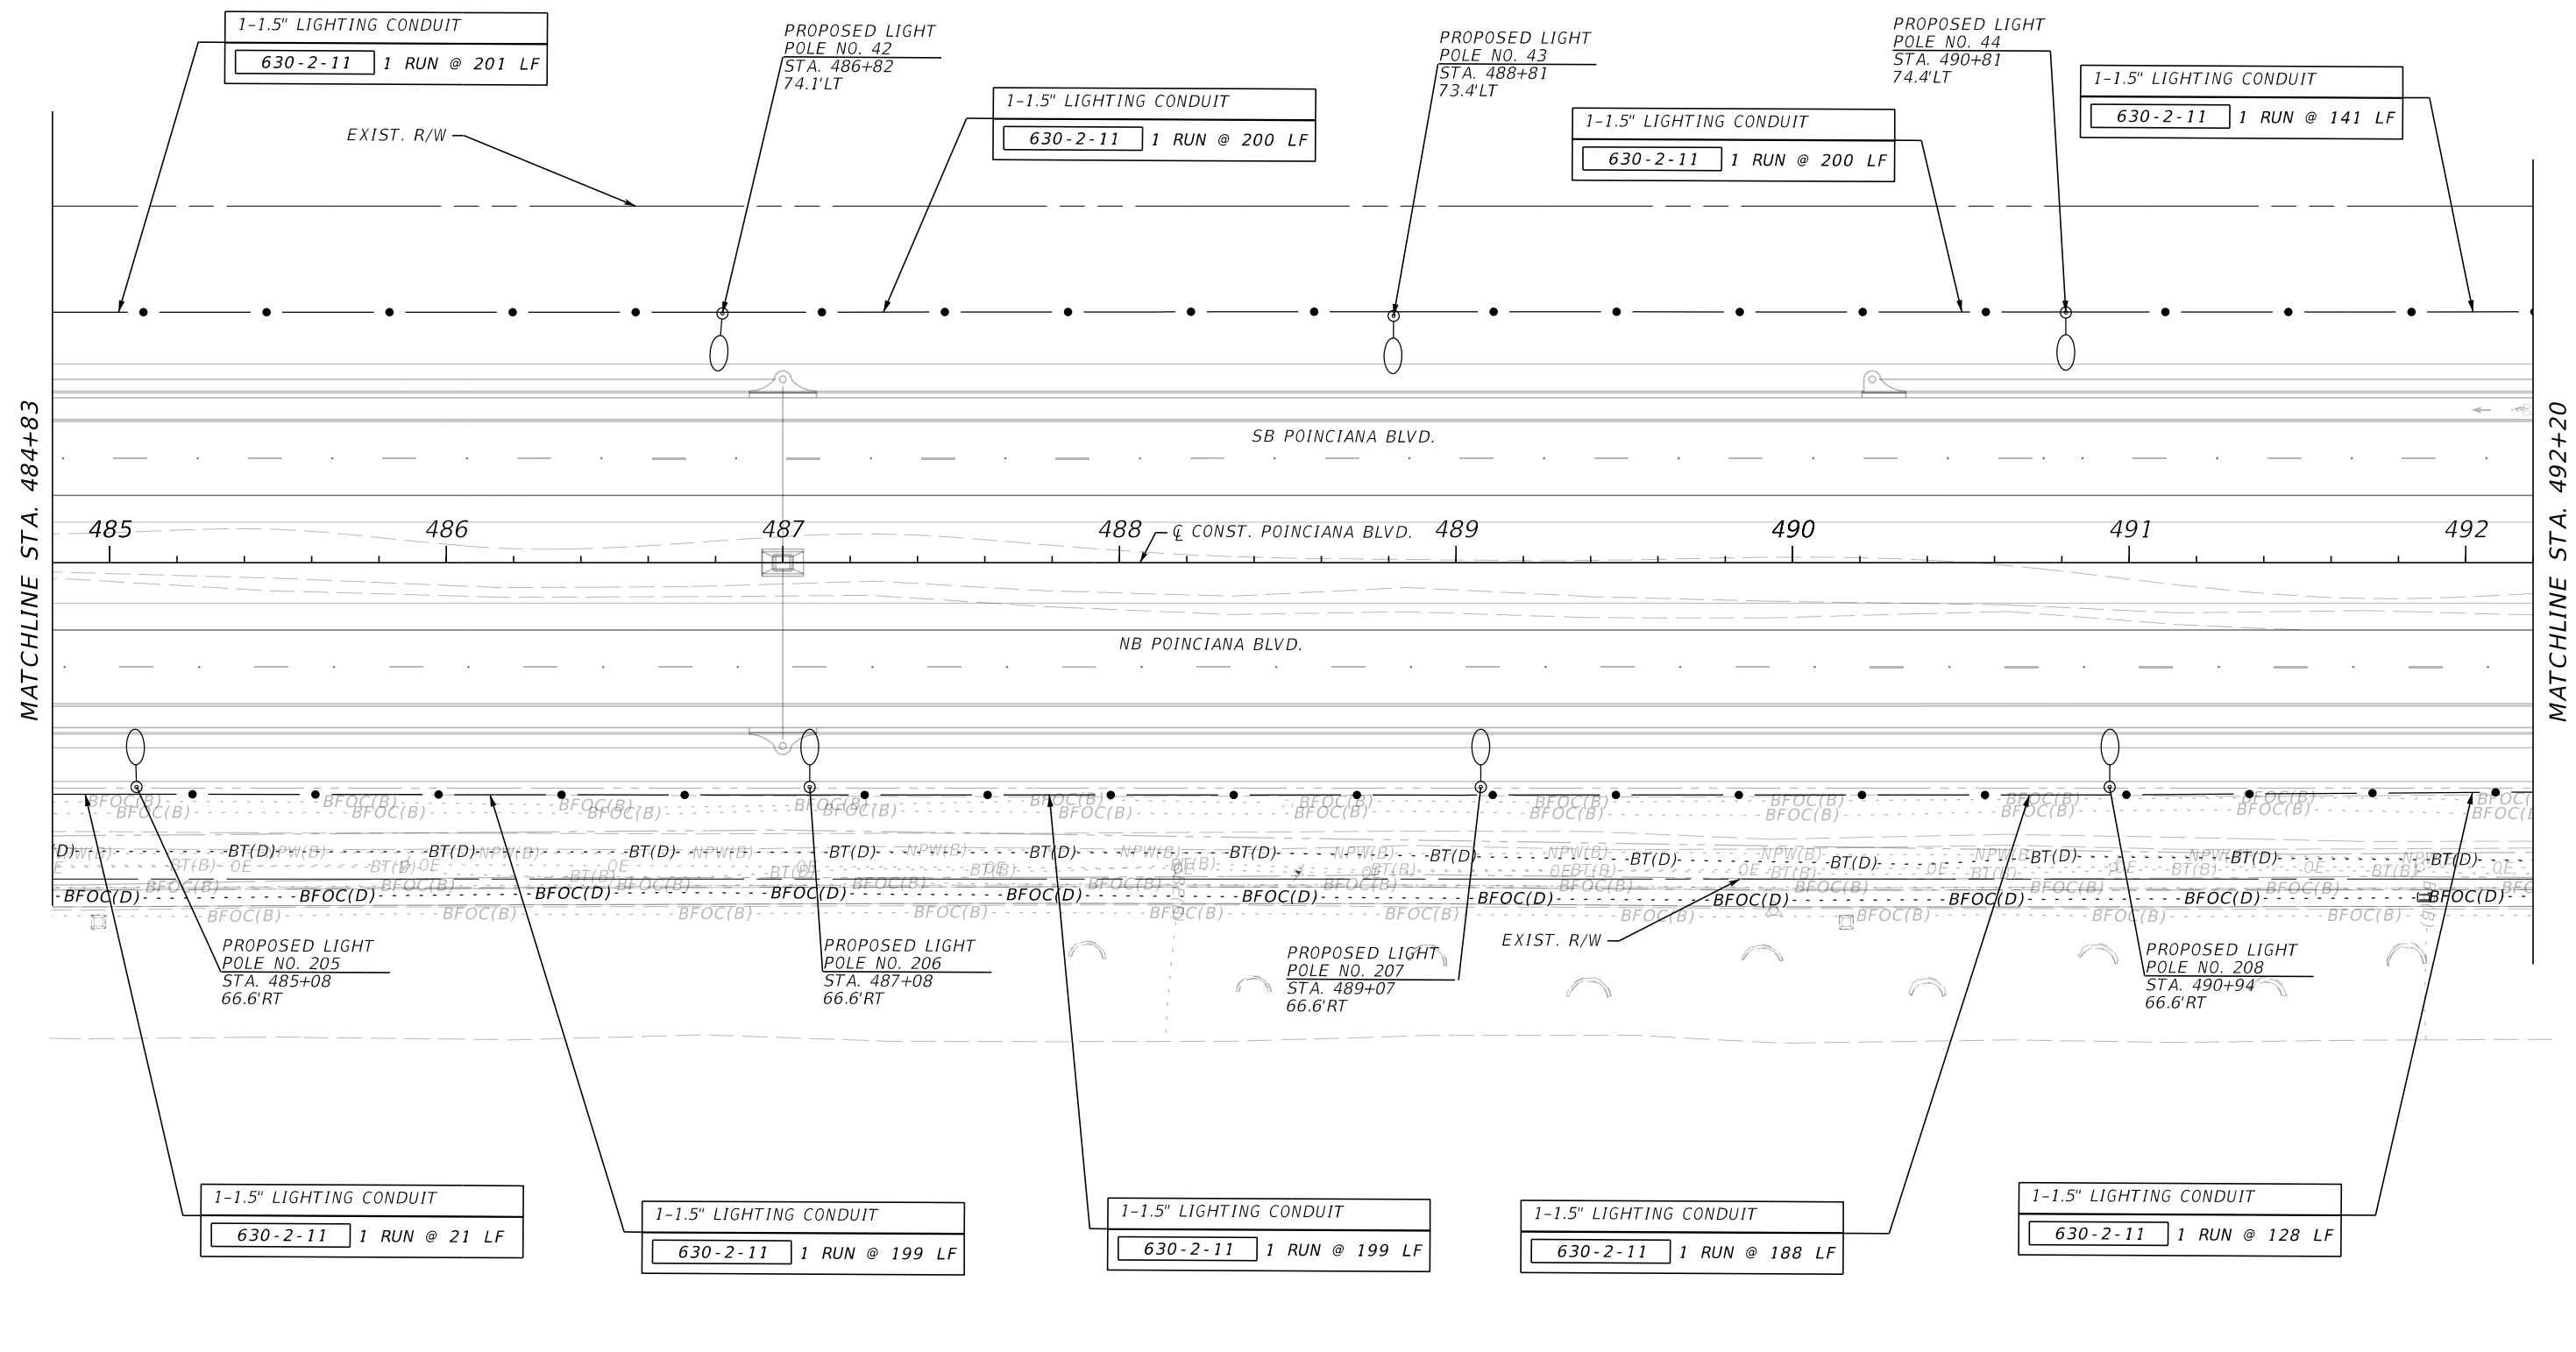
1-1.5" LIGHTING CONDUIT
630-2-11 1 RUN @ 201 LF

PROPOSED LIGHT
POLE NO. 42
STA. 486+82
74.1'LT

1-1.5" LIGHTING CONDUIT
630-2-11 1 RUN @ 200 LF

PROPOSED LIGHT
POLE NO. 43
STA. 488+81
73.4'LT

1-1.5" LIGHTING CONDUIT
630-2-11 1 RUN @ 200 LF

PROPOSED LIGHT
POLE NO. 44
STA. 490+81
74.4'LT

1-1.5" LIGHTING CONDUIT
630-2-11 1 RUN @ 141 LF

EXIST. R/W

MATCHLINE STA. 484+83

SB POINCIANA BLVD.

485 486 487 488 ℄ CONST. POINCIANA BLVD. 489 490 491 492

NB POINCIANA BLVD.

MATCHLINE STA. 492+20

BFOC(B) BT(D) NPW(B) BT(B) OE BFOC(D)

PROPOSED LIGHT
POLE NO. 205
STA. 485+08
66.6'RT

PROPOSED LIGHT
POLE NO. 206
STA. 487+08
66.6'RT

PROPOSED LIGHT
POLE NO. 207
STA. 489+07
66.6'RT

EXIST. R/W

PROPOSED LIGHT
POLE NO. 208
STA. 490+94
66.6'RT

1-1.5" LIGHTING CONDUIT
630-2-11 1 RUN @ 21 LF

1-1.5" LIGHTING CONDUIT
630-2-11 1 RUN @ 199 LF

1-1.5" LIGHTING CONDUIT
630-2-11 1 RUN @ 199 LF

1-1.5" LIGHTING CONDUIT
630-2-11 1 RUN @ 188 LF

1-1.5" LIGHTING CONDUIT
630-2-11 1 RUN @ 128 LF